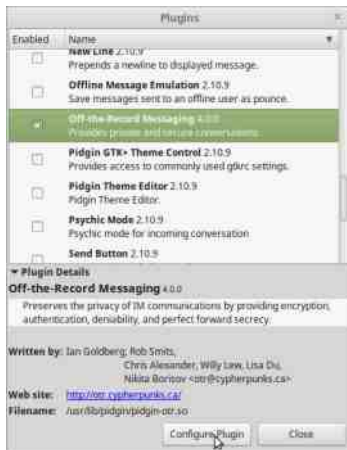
Plugins

Enabled Name

New Line 2.10.9
Prepends a newline to displayed message.

Offline Message Emulation 2.10.9
Save messages sent to an offline user as pounce.

Off-the-Record Messaging 4.0.0
Provides private and secure conversations

Pidgin GTK+ Theme Control 2.10.9
Provides access to commonly used gtkrc settings.

Pidgin Theme Editor 2.10.9
Pidgin Theme Editor.

Psychic Mode 2.10.9
Psychic mode for incoming conversation

Send Button 2.10.9

▾ Plugin Details

Off-the-Record Messaging 4.0.0

Preserves the privacy of IM communications by providing encryption, authentication, deniability, and perfect forward secrecy.

Written by: Ian Goldberg, Rob Smits, Chris Alexander, Willy Lew, Lisa Du, Nikita Borisov <otr@cypherpunks.ca>

Web site: http://otr.cypherpunks.ca/

Filename: /usr/lib/pidgin/pidgin-otr.so

Configure Plugin

Close